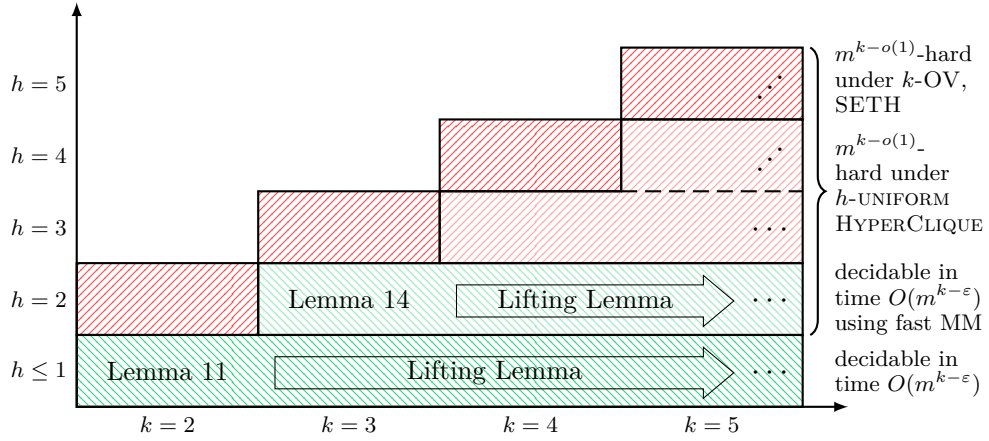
$h = 5$
$h = 4$
$h = 3$
$h = 2$
$h \leq 1$

$m^{k-o(1)}$-hard under $k$-OV, SETH

$m^{k-o(1)}$-hard under $h$-UNIFORM HYPERCLIQUE

decidable in time $O(m^{k-\varepsilon})$ using fast MM

decidable in time $O(m^{k-\varepsilon})$

Lemma 14
Lifting Lemma
$\cdots$

Lemma 11
Lifting Lemma
$\cdots$

$k = 2$
$k = 3$
$k = 4$
$k = 5$